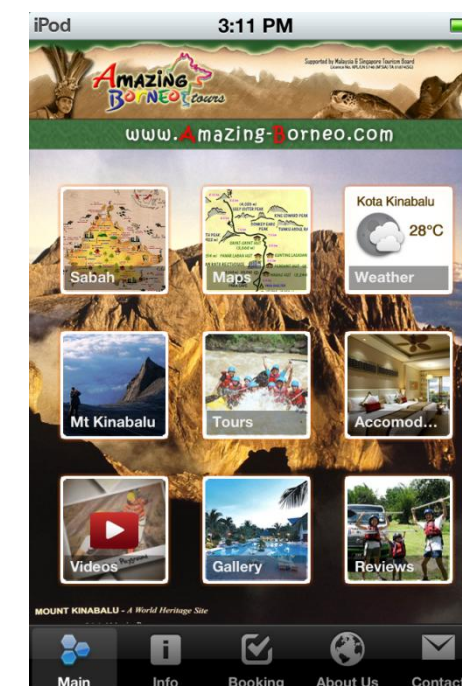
iPod 3:11 PM

Amazing Borneo Tours

Supported by Malaysia & Singapore Tourism Board

www.Amazing-Borneo.com

Sabah

Maps

Kota Kinabalu
28°C
Weather

Mt Kinabalu

Tours

Accomod...

Videos

Gallery

Reviews

MOUNT KINABALU - A World Heritage Site

Main
Info
Booking
About Us
Contact